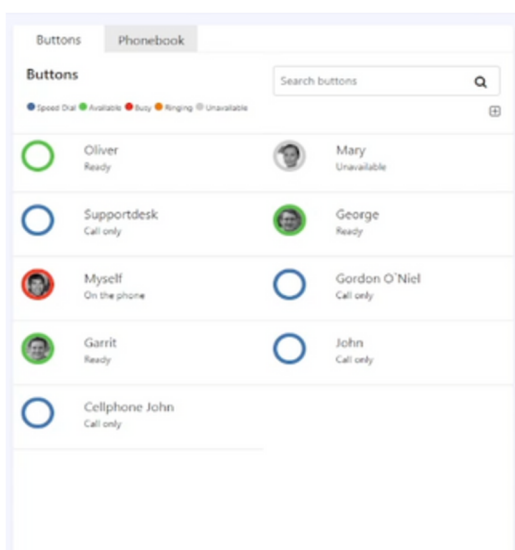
Buttons
Phonebook

Buttons

Search buttons

Speed Dial Available Busy Ringing Unavailable

Oliver
Ready

Mary
Unavailable

Supportdesk
Call only

George
Ready

Myself
On the phone

Gordon O'Niel
Call only

Garrit
Ready

John
Call only

Cellphone John
Call only